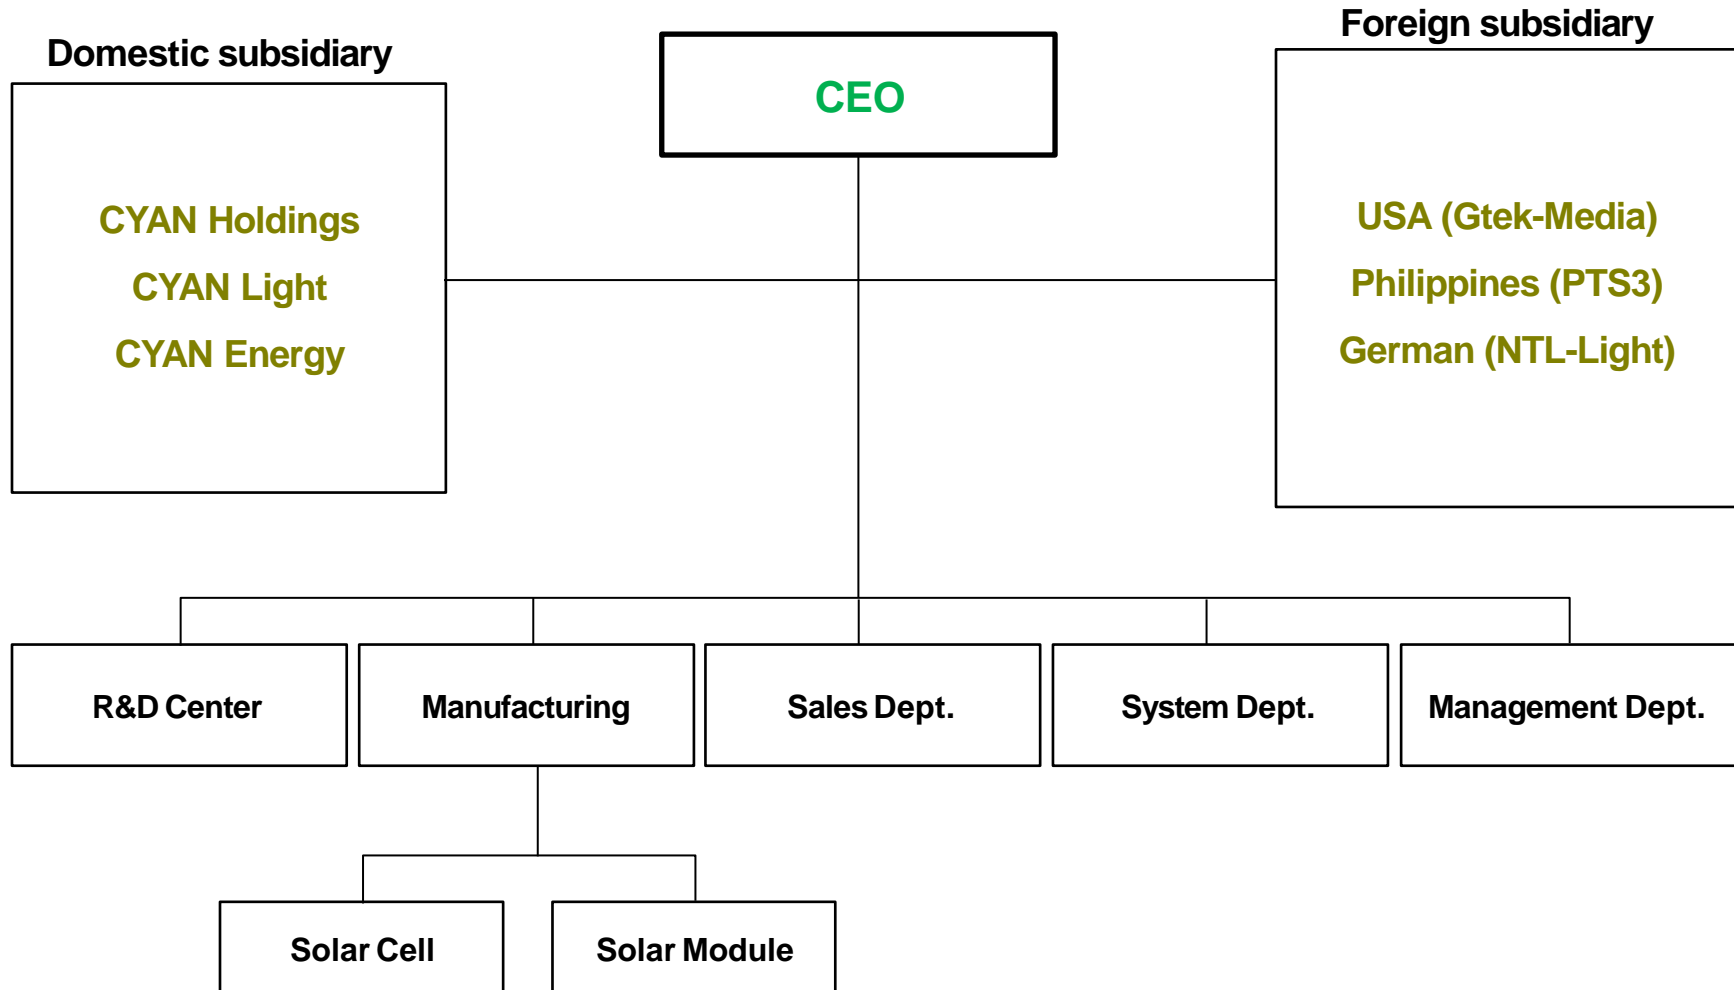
Domestic subsidiary

CYAN Holdings
CYAN Light
CYAN Energy

CEO

Foreign subsidiary

USA (Gtek-Media)
Philippines (PTS3)
German (NTL-Light)

R&D Center

Manufacturing

Sales Dept.

System Dept.

Management Dept.

Solar Cell

Solar Module